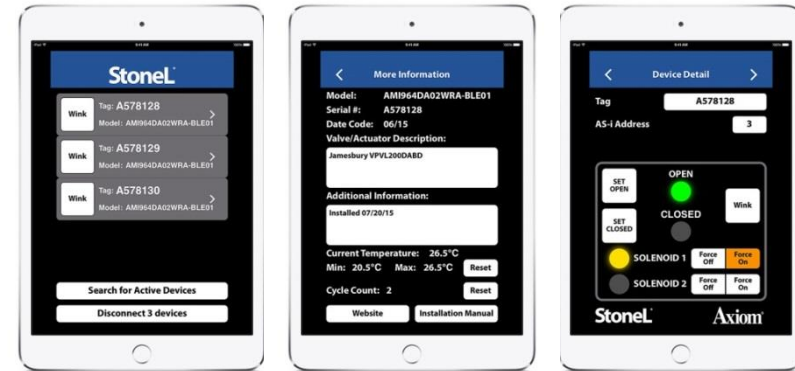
StoneL

Wink Tag: A578128 Model: AMI964DA02WRA-BLE01

Wink Tag: A578129 Model: AMI964DA02WRA-BLE01

Wink Tag: A578130 Model: AMI964DA02WRA-BLE01

Search for Active Devices

Disconnect 3 devices

More Information

Model: AMI964DA02WRA-BLE01
Serial #: A578128
Date Code: 06/15
Valve/Actuator Description:

Jamesbury VPVL200DABD

Additional Information:

Installed 07/20/15

Current Temperature: 26.5°C
Min: 20.5°C Max: 26.5°C Reset

Cycle Count: 2 Reset

Website Installation Manual

Device Detail

Tag A578128

AS-i Address 3

SET OPEN

OPEN

Wink

SET CLOSED

CLOSED

SOLENOID 1 Force Off Force On

SOLENOID 2 Force Off Force On

StoneL Axiom